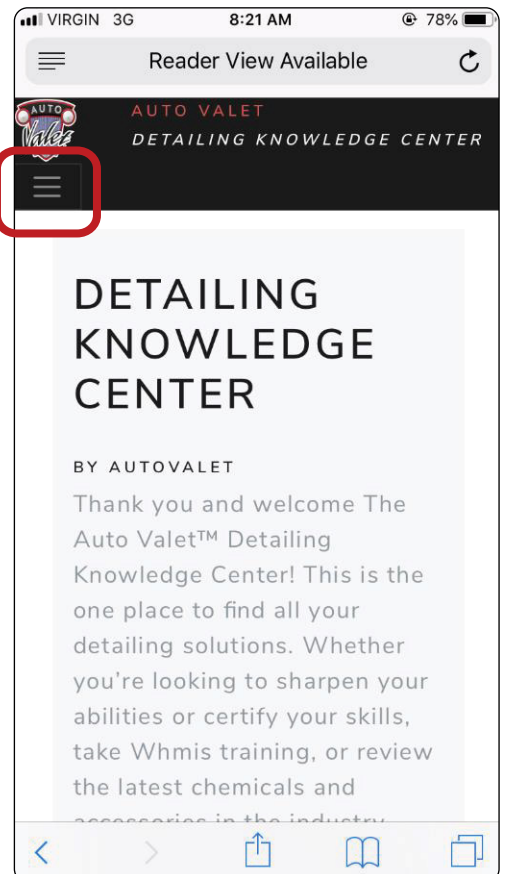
VIRGIN 3G 8:21 AM 78%

Reader View Available

AUTO Valet

AUTO VALET
DETAILING KNOWLEDGE CENTER

DETAILING KNOWLEDGE CENTER

BY AUTOVALET

Thank you and welcome The Auto Valet™ Detailing Knowledge Center! This is the one place to find all your detailing solutions. Whether you're looking to sharpen your abilities or certify your skills, take Whmis training, or review the latest chemicals and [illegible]